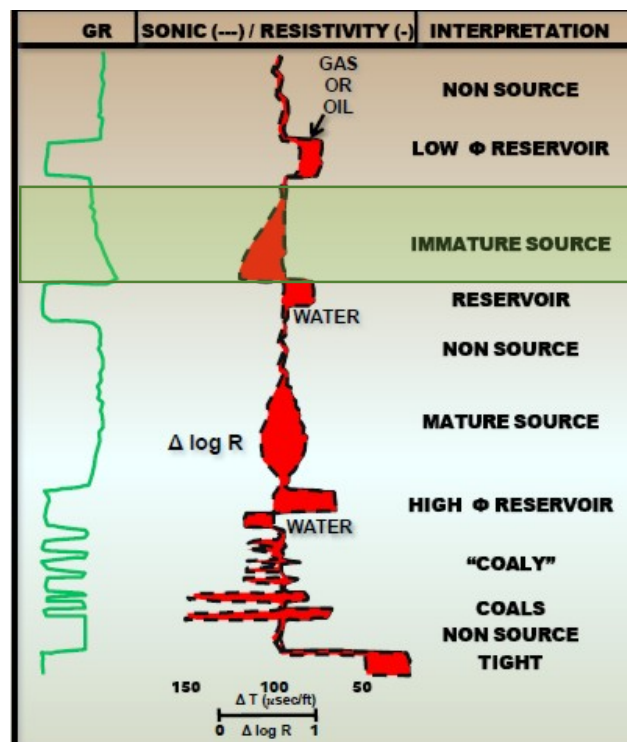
| GR | SONIC (---) / RESISTIVITY (-) | INTERPRETATION |
|---|---|---|

GAS OR OIL

NON SOURCE

LOW Φ RESERVOIR

IMMATURE SOURCE

RESERVOIR

WATER

NON SOURCE

MATURE SOURCE

Δ log R

HIGH Φ RESERVOIR

WATER

"COALY"

COALS

NON SOURCE

TIGHT

150 100 50

Δ T (μsec/ft)

0 Δ log R 1